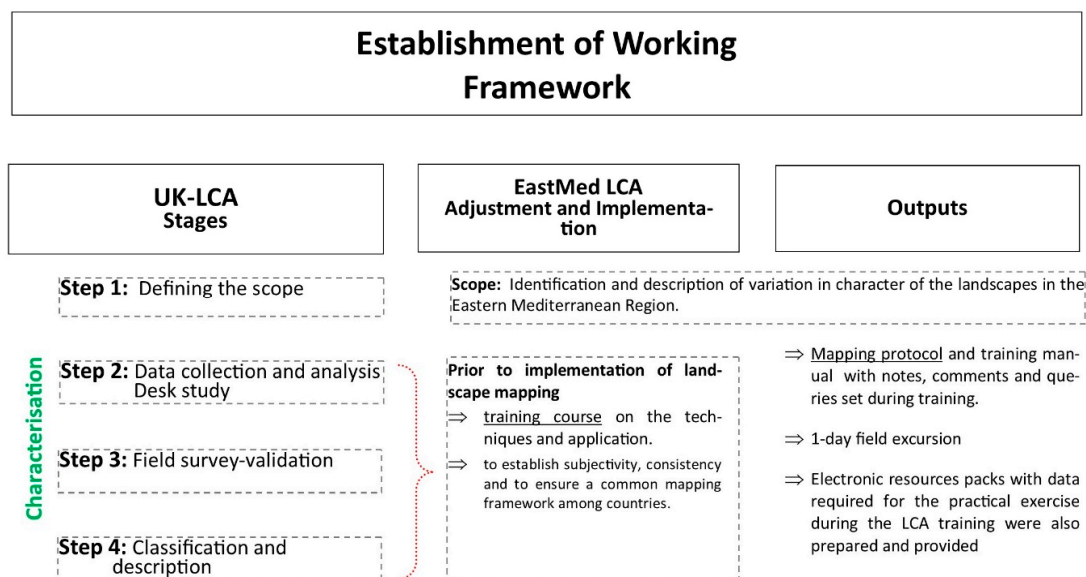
Establishment of Working Framework

UK-LCA
Stages

EastMed LCA
Adjustment and Implementation

Outputs

Step 1: Defining the scope

Scope: Identification and description of variation in character of the landscapes in the Eastern Mediterranean Region.

Characterisation

Step 2: Data collection and analysis
Desk study

Step 3: Field survey-validation

Step 4: Classification and description

Prior to implementation of landscape mapping

$\Rightarrow$ training course on the techniques and application.

$\Rightarrow$ to establish subjectivity, consistency and to ensure a common mapping framework among countries.

$\Rightarrow$ Mapping protocol and training manual with notes, comments and queries set during training.

$\Rightarrow$ 1-day field excursion

$\Rightarrow$ Electronic resources packs with data required for the practical exercise during the LCA training were also prepared and provided